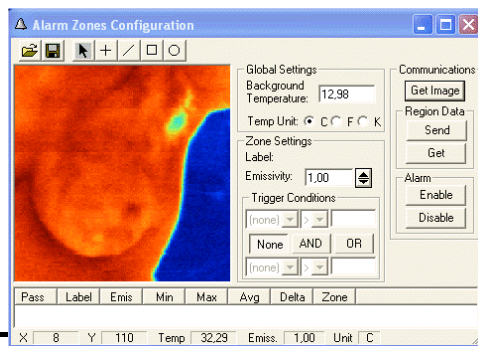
Alarm Zones Configuration

Global Settings
Background Temperature: 12,98
Temp Unit: C F K

Zone Settings
Label:
Emissivity: 1,00

Trigger Conditions
(none) >
None AND OR
(none) >

Communications
Get Image

Region Data
Send
Get

Alarm
Enable
Disable

| Pass | Label | Emis | Min | Max | Avg | Delta | Zone |
|---|---|---|---|---|---|---|---|

X 8 Y 110 Temp 32,29 Emiss. 1,00 Unit C